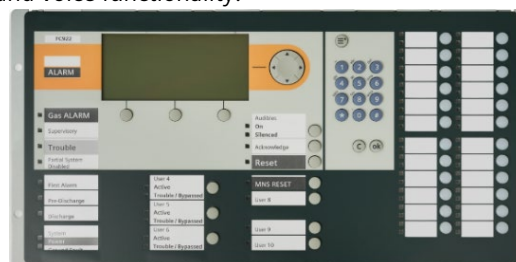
and voice functionality.

ALARM

Gas ALARM
Supervisory
Trouble
Partial System Disabled

Audible On Silenced
Acknowledge
Reset

First Alarm
Pre-Discharge
Discharge

User 4 Active Trouble / Bypassed
User 5 Active Trouble / Bypassed
User 6 Active Trouble / Bypassed

MNS RESET
User 8
User 9
User 10

1 2 3
4 5 6
7 8 9
* 0 #
C ok